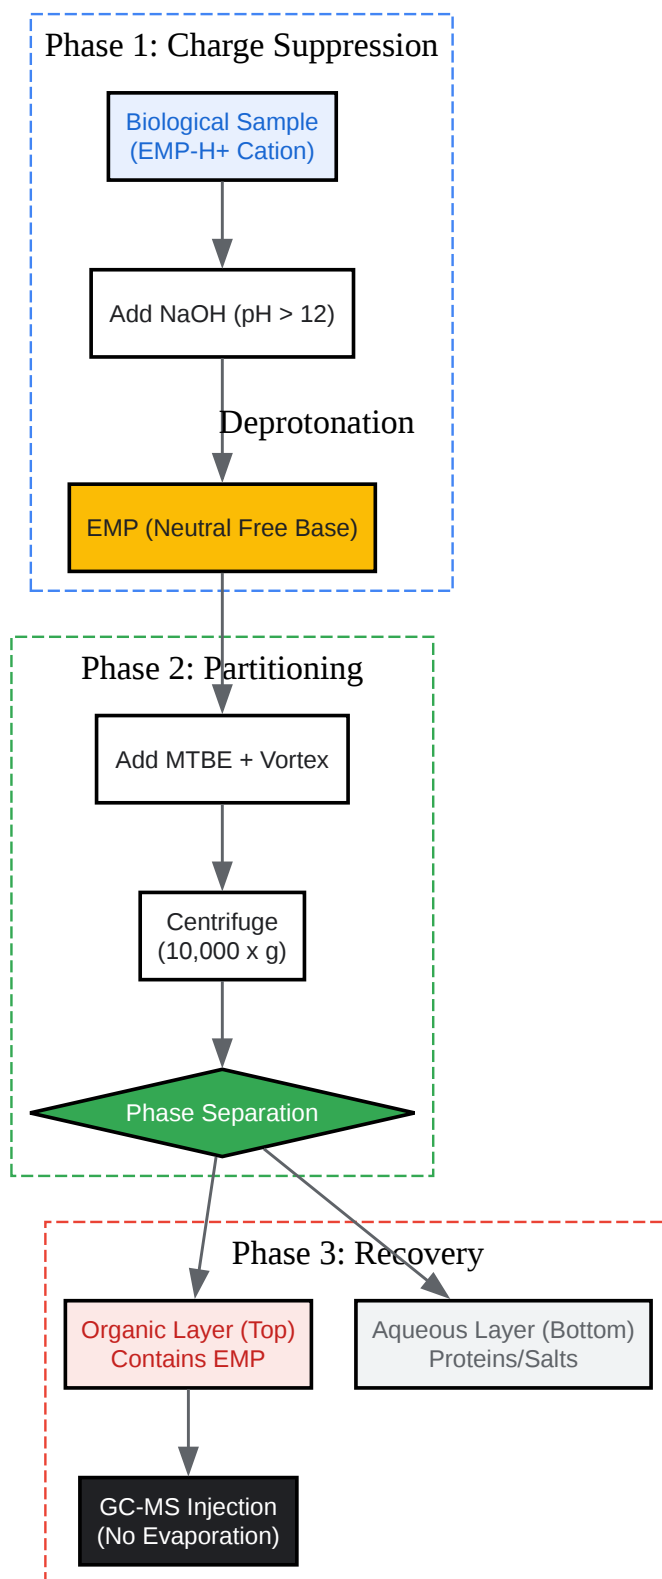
Phase 1: Charge Suppression

Biological Sample
(EMP-H+ Cation)

Add NaOH (pH > 12)

Deprotonation

EMP (Neutral Free Base)

Phase 2: Partitioning

Add MTBE + Vortex

Centrifuge
(10,000 x g)

Phase Separation

Phase 3: Recovery

Organic Layer (Top)
Contains EMP

Aqueous Layer (Bottom)
Proteins/Salts

GC-MS Injection
(No Evaporation)